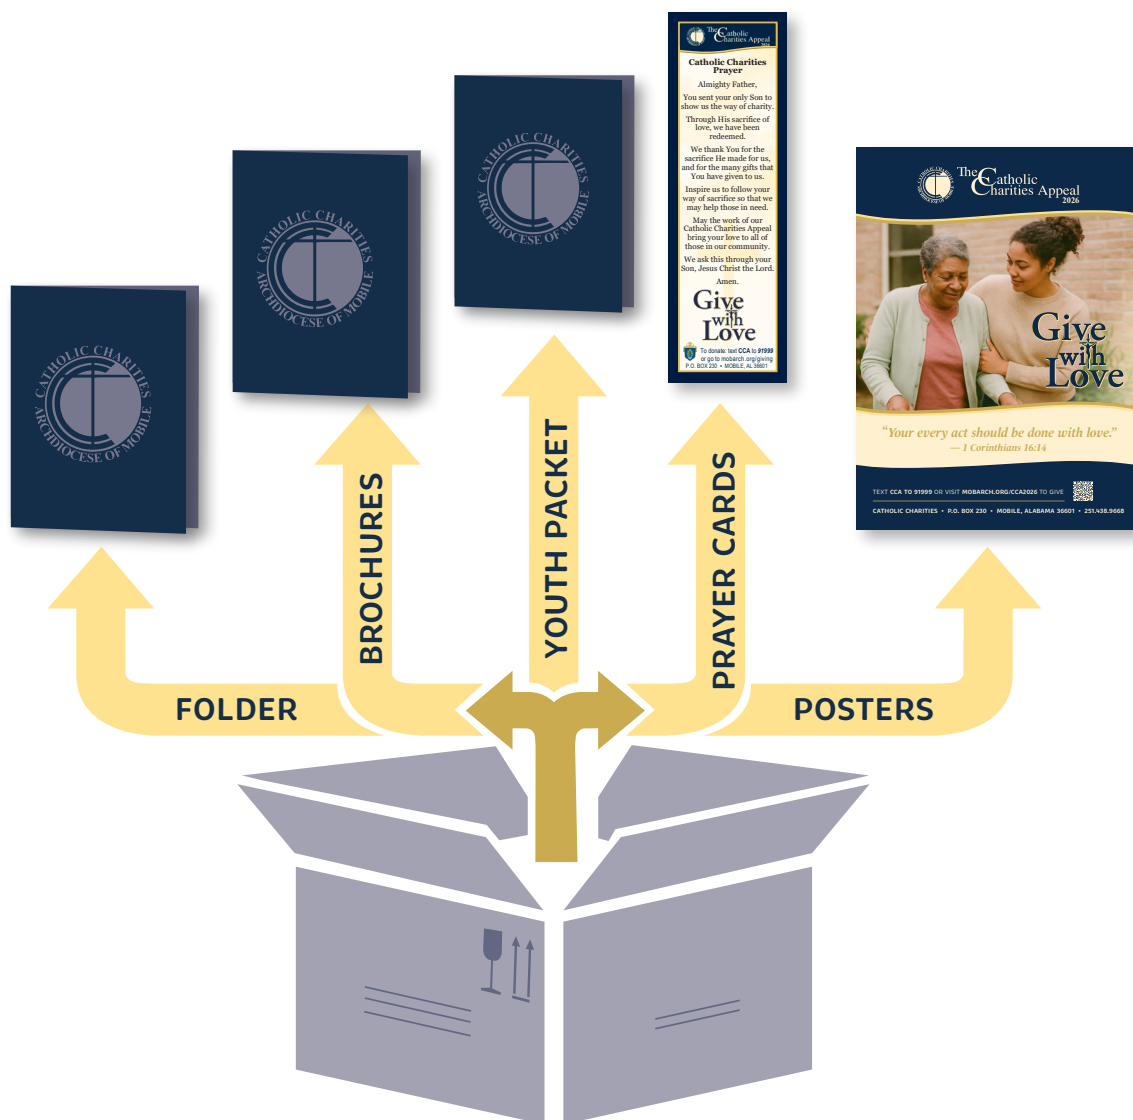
CATHOLIC CHARITIES
ARCHDIOCESE OF MOBILE

CATHOLIC CHARITIES
ARCHDIOCESE OF MOBILE

CATHOLIC CHARITIES
ARCHDIOCESE OF MOBILE

The Catholic Charities Appeal 2026

Catholic Charities Prayer

Almighty Father,

You sent your only Son to show us the way of charity.

Through His sacrifice of love, we have been redeemed.

We thank You for the sacrifice He made for us, and for the many gifts that You have given to us.

Inspire us to follow your way of sacrifice so that we may help those in need.

May the work of our Catholic Charities Appeal bring your love to all of those in our community.

We ask this through your Son, Jesus Christ the Lord.

Amen.

Give with Love

To donate: text CCA to 91999 or go to mobarch.org/giving
P.O. BOX 230 • MOBILE, AL 36601

The Catholic Charities Appeal 2026

Give with Love

"Your every act should be done with love."
— 1 Corinthians 16:14

TEXT CCA TO 91999 OR VISIT MOBARCH.ORG/CCA2026 TO GIVE

CATHOLIC CHARITIES • P.O. BOX 230 • MOBILE, ALABAMA 36601 • 251.438.9668

FOLDER

BROCHURES

YOUTH PACKET

PRAYER CARDS

POSTERS